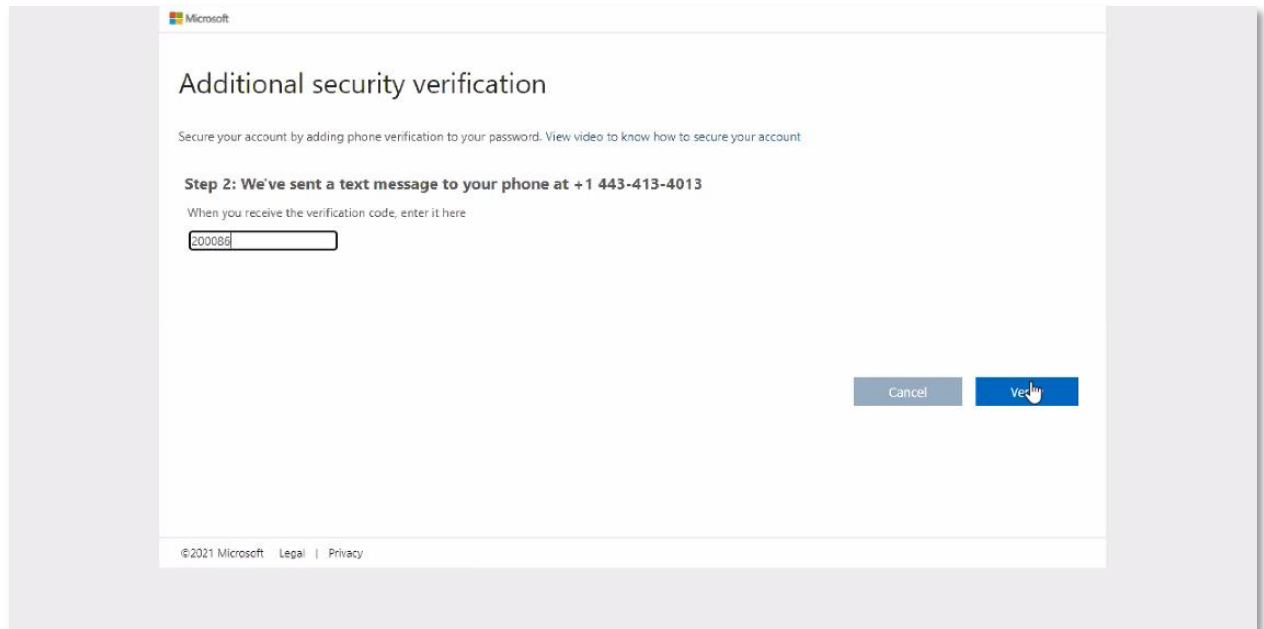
Microsoft

Additional security verification

Secure your account by adding phone verification to your password. View video to know how to secure your account

Step 2: We've sent a text message to your phone at +1 443-413-4013

When you receive the verification code, enter it here

200086

Cancel Ve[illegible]

©2021 Microsoft Legal | Privacy